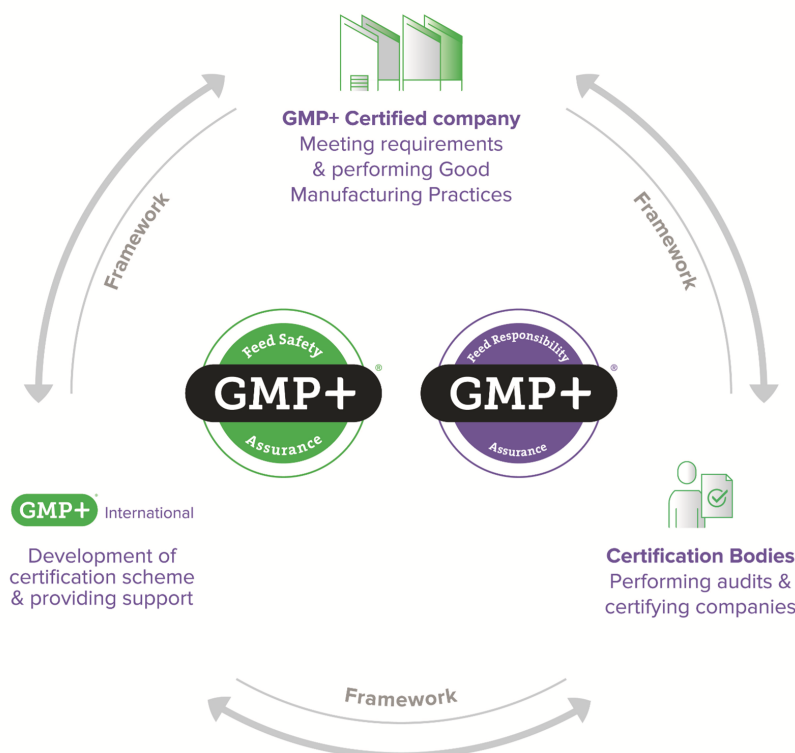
GMP+ Certified company
Meeting requirements & performing Good Manufacturing Practices

Framework

Framework

Feed Safety
GMP+®
Assurance

Feed Responsibility
GMP+®
Assurance

GMP+® International

Development of certification scheme & providing support

Certification Bodies
Performing audits & certifying companies

Framework